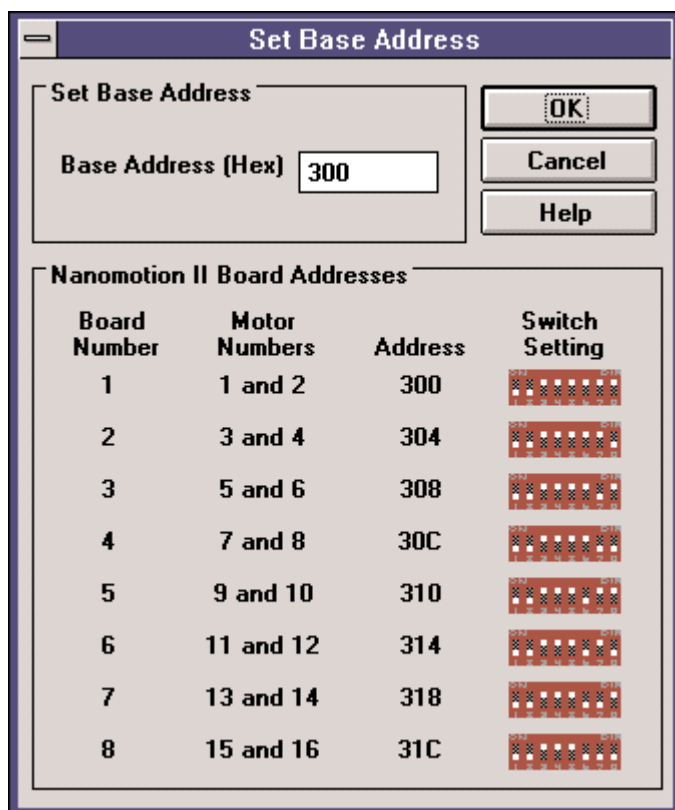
Set Base Address

Set Base Address

Base Address (Hex) 300

OK

Cancel

Help

Nanomotion II Board Addresses

| Board Number | Motor Numbers | Address | Switch Setting |
|---|---|---|---|
| 1 | 1 and 2 | 300 | |
| 2 | 3 and 4 | 304 | |
| 3 | 5 and 6 | 308 | |
| 4 | 7 and 8 | 30C | |
| 5 | 9 and 10 | 310 | |
| 6 | 11 and 12 | 314 | |
| 7 | 13 and 14 | 318 | |
| 8 | 15 and 16 | 31C | |